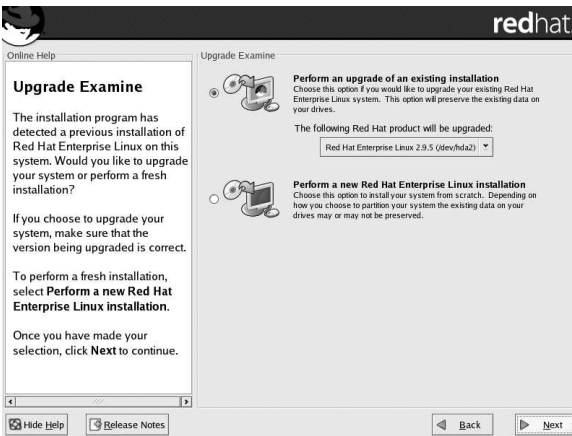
redhat

Online Help

Upgrade Examine

The installation program has detected a previous installation of Red Hat Enterprise Linux on this system. Would you like to upgrade your system or perform a fresh installation?

If you choose to upgrade your system, make sure that the version being upgraded is correct.

To perform a fresh installation, select **Perform a new Red Hat Enterprise Linux installation**.

Once you have made your selection, click **Next** to continue.

Upgrade Examine

**Perform an upgrade of an existing installation**
Choose this option if you would like to upgrade your existing Red Hat Enterprise Linux system. This option will preserve the existing data on your drives.

The following Red Hat product will be upgraded:

Red Hat Enterprise Linux 2.9.5 (/dev/hda2)

**Perform a new Red Hat Enterprise Linux installation**
Choose this option to install your system from scratch. Depending on how you choose to partition your system the existing data on your drives may or may not be preserved.

Hide Help

Release Notes

Back

Next